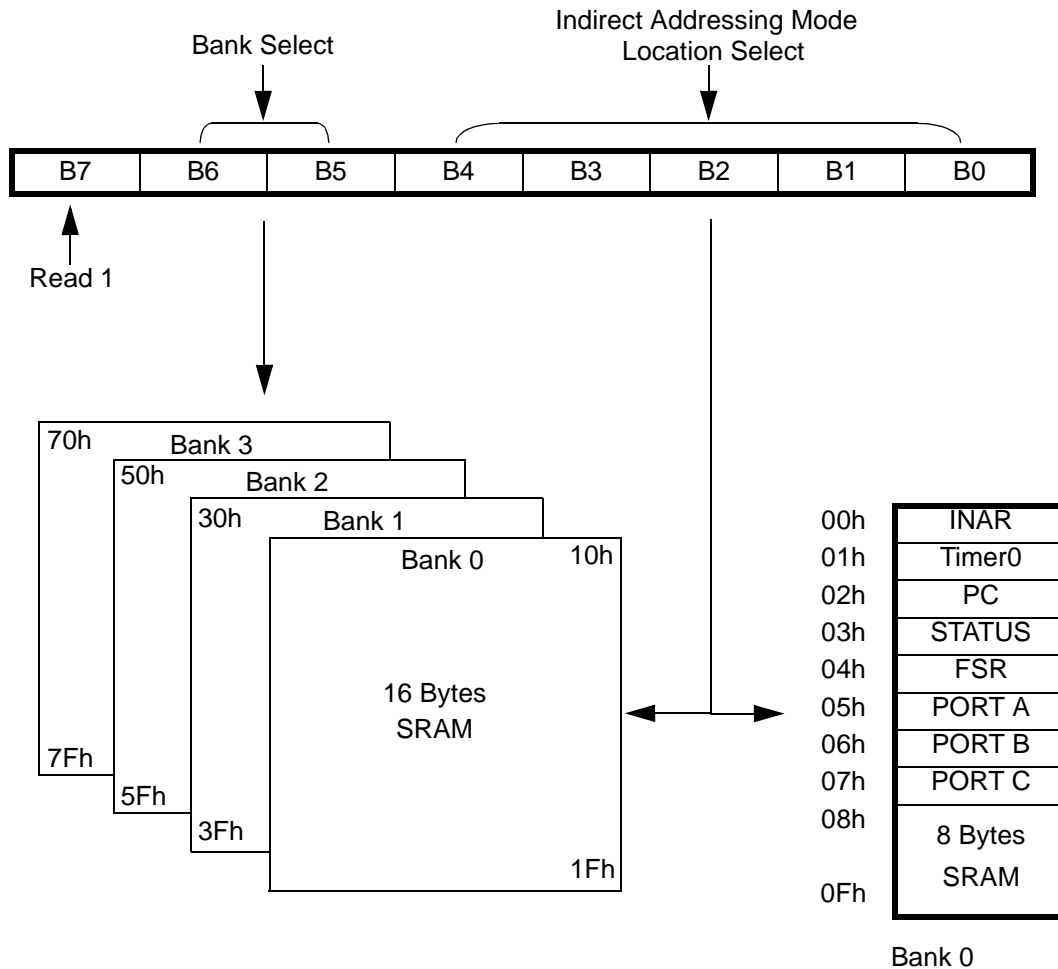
Bank Select

Indirect Addressing Mode
Location Select

| B7 | B6 | B5 | B4 | B3 | B2 | B1 | B0 |
|---|---|---|---|---|---|---|---|

Read 1

70h Bank 3
50h Bank 2
30h Bank 1
Bank 0 10h

16 Bytes
SRAM

7Fh
5Fh
3Fh
1Fh

| | |
|---|---|
| 00h | INAR |
| 01h | Timer0 |
| 02h | PC |
| 03h | STATUS |
| 04h | FSR |
| 05h | PORT A |
| 06h | PORT B |
| 07h | PORT C |
| 08h | 8 Bytes SRAM |
| 0Fh | |

Bank 0